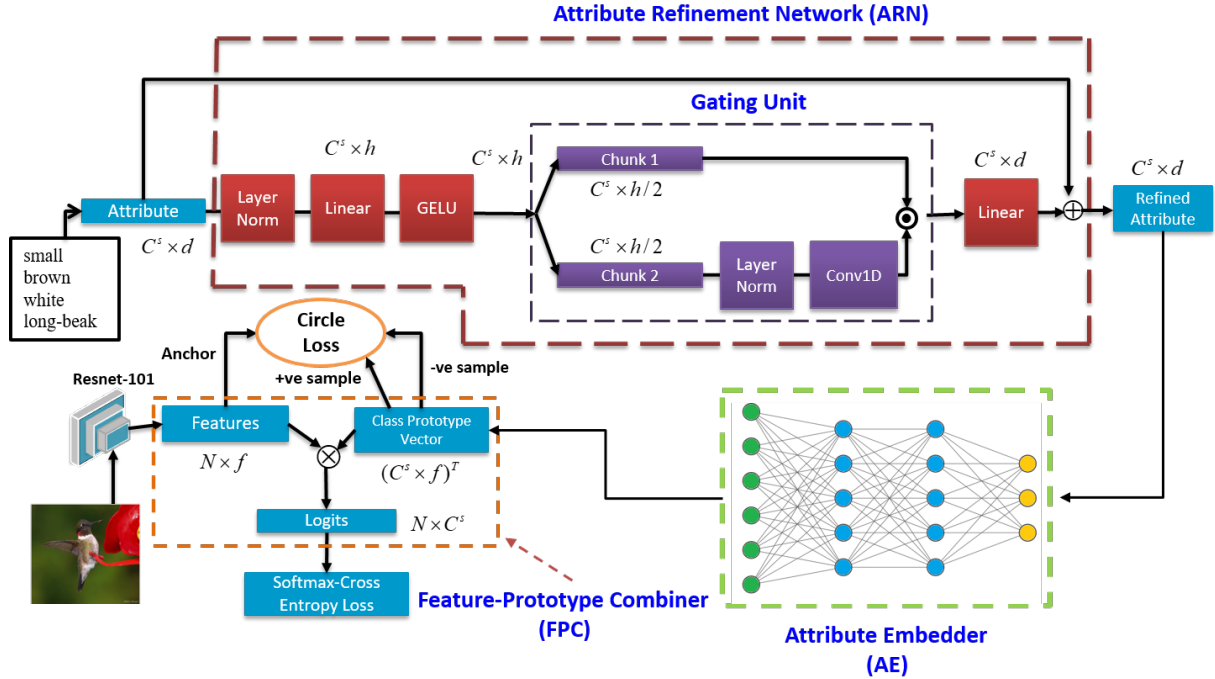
Attribute Refinement Network (ARN)

Gating Unit

$C^s \times h$

$C^s \times h$

Chunk 1

$C^s \times h/2$

$C^s \times d$

$C^s \times d$

Attribute

$C^s \times d$

Layer Norm

Linear

GELU

$C^s \times h/2$

Chunk 2

Layer Norm

Conv1D

Linear

Refined Attribute

small
brown
white
long-beak

Circle Loss

Anchor

+ve sample

-ve sample

Resnet-101

Features

Class Prototype Vector

$N \times f$

$(C^s \times f)^T$

Logits

$N \times C^s$

Softmax-Cross Entropy Loss

Feature-Prototype Combiner (FPC)

Attribute Embedder (AE)